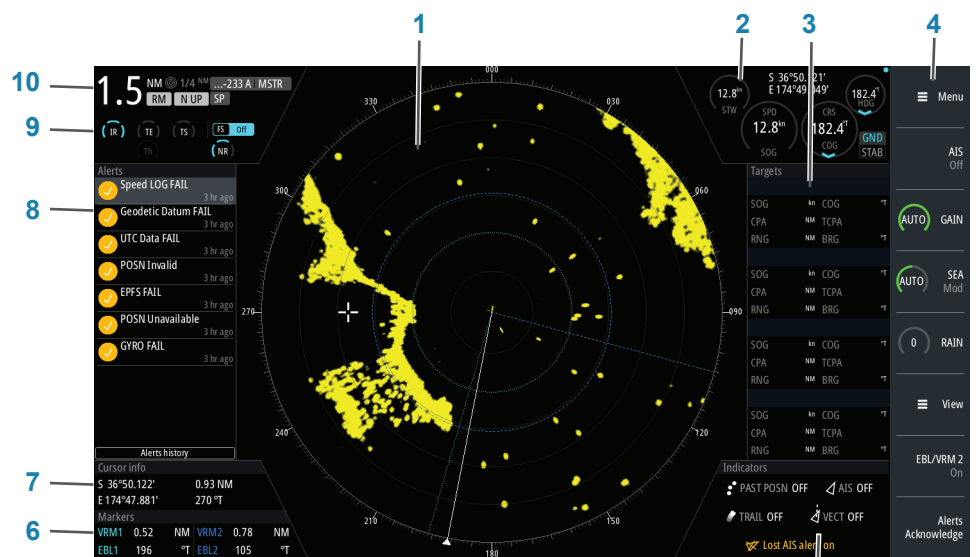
1
2
3
4
10
1.5 NM 1/4 NM ...-233 A MSTR
RM N UP SP
9
IR TE TS FS Off
Th NR
8
Alerts
Speed LOG FAIL 3 hr ago
Geodetic Datum FAIL 3 hr ago
UTC Data FAIL 3 hr ago
POSN Invalid 3 hr ago
EPFS FAIL 3 hr ago
POSN Unavailable 3 hr ago
GYRO FAIL 3 hr ago
Alerts history
7
Cursor info
S 36°50.122' 0.93 NM
E 174°47.881' 270 °T
6
Markers
VRM1 0.52 NM VRM2 0.78 NM
EBL1 196 °T EBL2 105 °T
000
030
060
090
120
150
180
210
240
270
300
330
12.8 kn STW
S 36°50.121'
E 174°49.049'
182.4 °T HDG
SPD 12.8 kn SOG
CRS 182.4 °T COG
GND
STAB
Targets
SOG kn COG °T
CPA NM TCPA
RNG NM BRG °T
SOG kn COG °T
CPA NM TCPA
RNG NM BRG °T
SOG kn COG °T
CPA NM TCPA
RNG NM BRG °T
SOG kn COG °T
CPA NM TCPA
RNG NM BRG °T
Indicators
PAST POSN OFF AIS OFF
TRAIL OFF VECT OFF
Lost AIS alert on
Menu
AIS Off
AUTO GAIN
AUTO SEA Mod
0 RAIN
View
EBL/VRM 2 On
Alerts Acknowledge